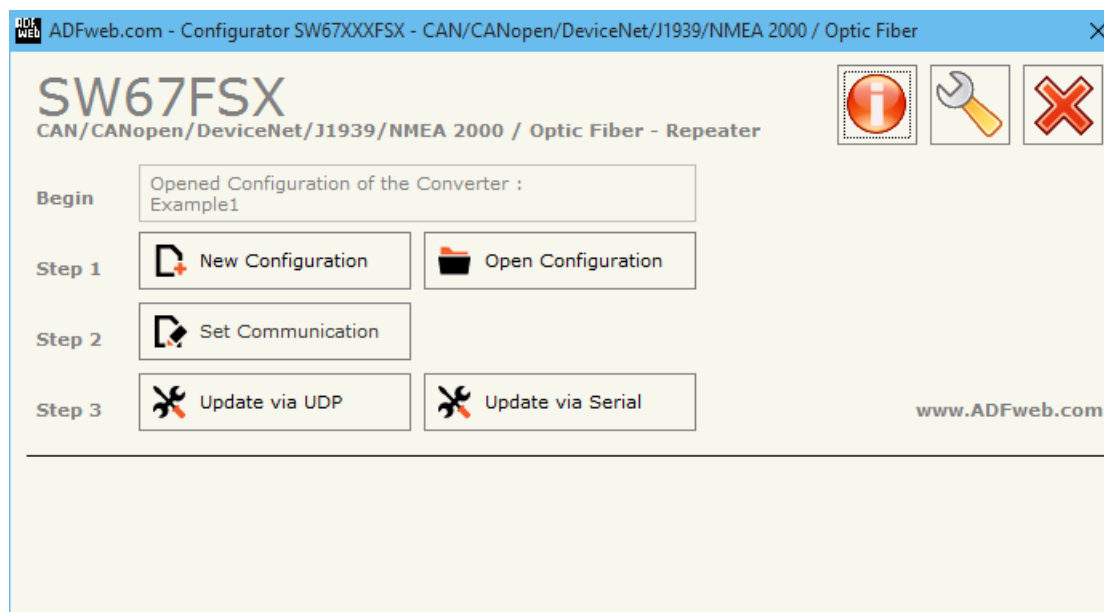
ADFweb.com - Configurator SW67XXXFSX - CAN/CANopen/DeviceNet/J1939/NMEA 2000 / Optic Fiber

SW67FSX
CAN/CANopen/DeviceNet/J1939/NMEA 2000 / Optic Fiber - Repeater

Begin
Opened Configuration of the Converter :
Example1

Step 1
New Configuration
Open Configuration

Step 2
Set Communication

Step 3
Update via UDP
Update via Serial

www.ADFweb.com